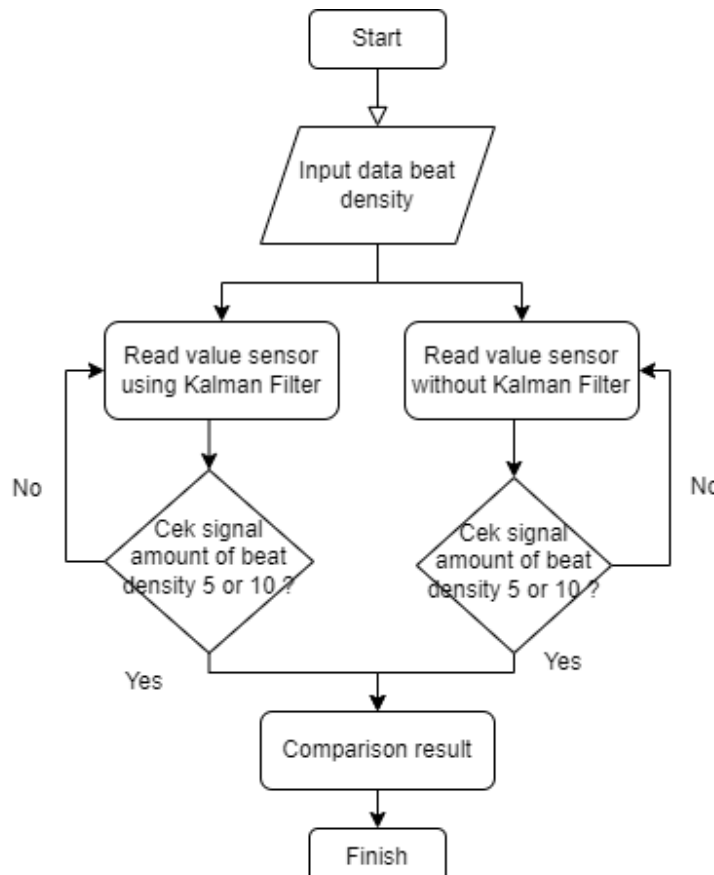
Start

Input data beat density

Read value sensor using Kalman Filter

Read value sensor without Kalman Filter

No

Cek signal amount of beat density 5 or 10 ?

Cek signal amount of beat density 5 or 10 ?

No

Yes

Yes

Comparison result

Finish